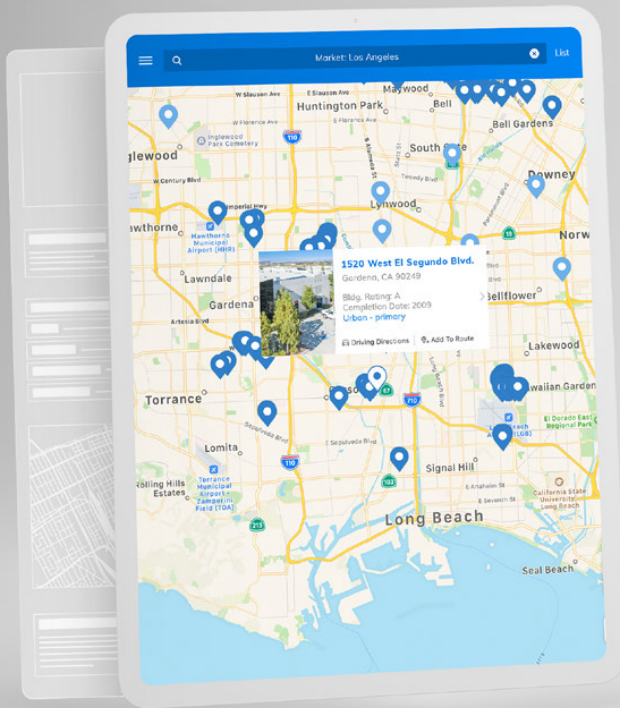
Market: Los Angeles
List

W Slauson Ave
Maywood
Huntington Park
Bell
Bell Gardens
Inglewood Park Cemetery
glewood
South Gate
W Century Blvd
Downey
Imperial Hwy
Lynwood
Hawthorne
Hawthorne Municipal Airport (HHR)
Norw
Lawndale
Gardena
Bellflower
Artesia Blvd
1520 West El Segundo Blvd.
Gardena, CA 90249
Bldg. Rating: A
Completion Date: 2009
Urban - primary
Driving Directions
Add To Route
Lakewood
Hawaiian Garden
Torrance
El Dorado East Regional Park
Lomita
Sepulveda Blvd
Signal Hill
olling Hills Estates
Torrance Municipal Airport - Zamperini Field (TOA)
California State University Long Beach
Long Beach
Seal Beach